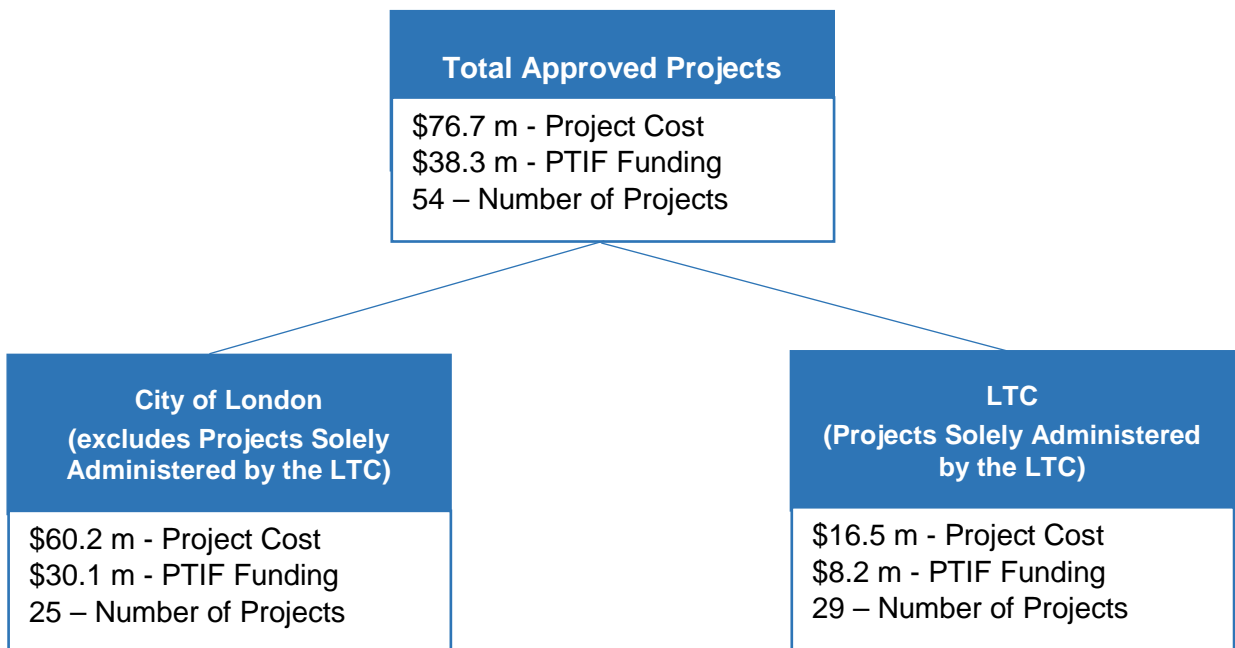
Total Approved Projects

\$76.7 m - Project Cost
\$38.3 m - PTIF Funding
54 – Number of Projects

City of London
(excludes Projects Solely Administered by the LTC)

\$60.2 m - Project Cost
\$30.1 m - PTIF Funding
25 – Number of Projects

LTC
(Projects Solely Administered by the LTC)

\$16.5 m - Project Cost
\$8.2 m - PTIF Funding
29 – Number of Projects